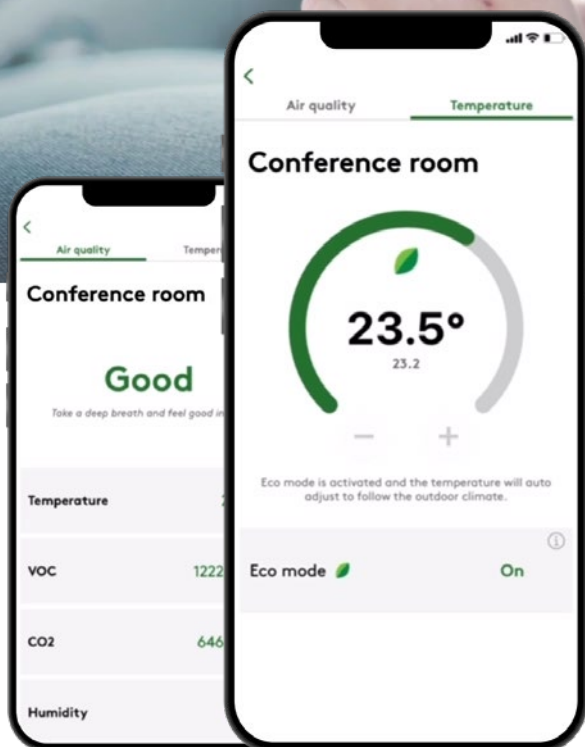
<

Air quality

Temperature

Conference room

23.5°

23.2

−

+

Eco mode is activated and the temperature will auto adjust to follow the outdoor climate.

Eco mode

On

<

Air quality

Temper

Conference room

Good

Take a deep breath and feel good in

Temperature

2

VOC

1222

CO2

646

Humidity